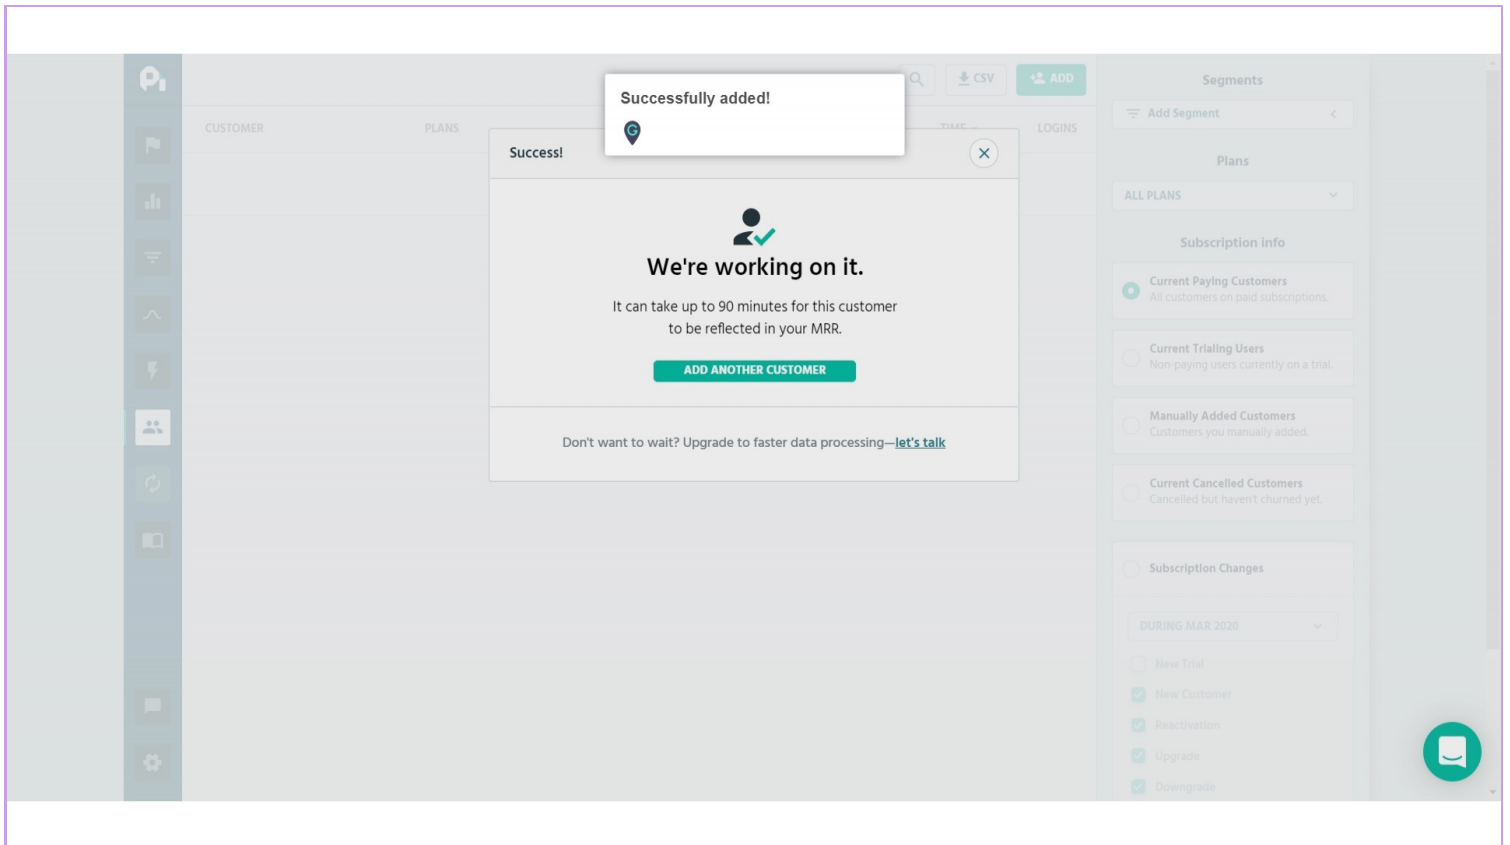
CSV

ADD

CUSTOMER

PLANS

LOGINS

Successfully added!

Success!

We're working on it.

It can take up to 90 minutes for this customer to be reflected in your MRR.

ADD ANOTHER CUSTOMER

Don't want to wait? Upgrade to faster data processing—let's talk

Segments

Add Segment

Plans

ALL PLANS

Subscription info

Current Paying Customers
All customers on paid subscriptions.

Current Trialing Users
Non-paying users currently on a trial.

Manually Added Customers
Customers you manually added.

Current Cancelled Customers
Cancelled but haven't churned yet.

Subscription Changes

DURING MAR 2020

New Trial

New Customer

Reactivation

Upgrade

Downgrade